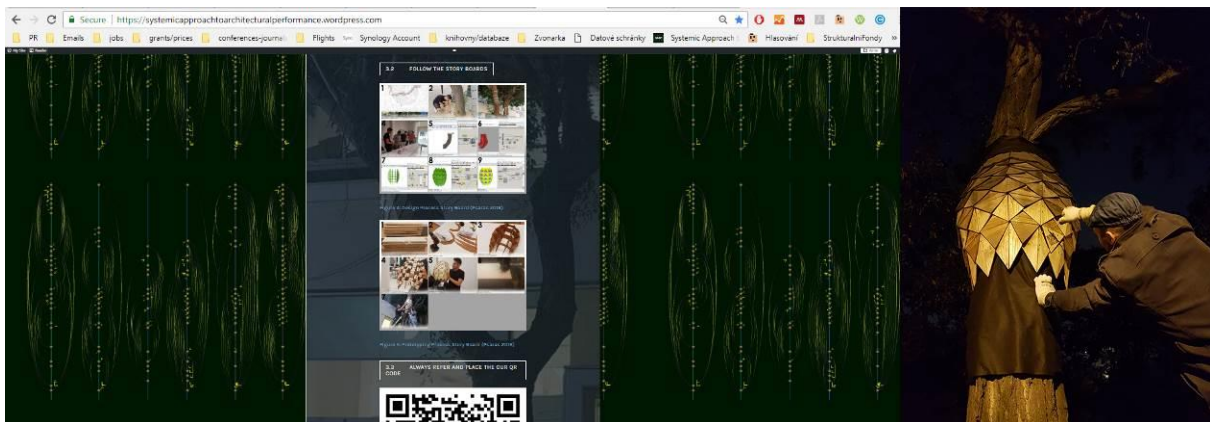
Secure | https://systemicapproachtoarchitecturalperformance.wordpress.com

PR Emails jobs grants/prices conferences-journals Flights Synology Account knihovny/databaze Zvonarka Datové schránky Systemic Approach Hlasování StrukturalniFondy

3.2 FOLLOW THE STORY BOARDS

1 2 3
4 5 6
7 8 9

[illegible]

1 2 3
4 5
6

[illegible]

3.3 ALWAYS REFER AND PLACE THE OUR QR CODE